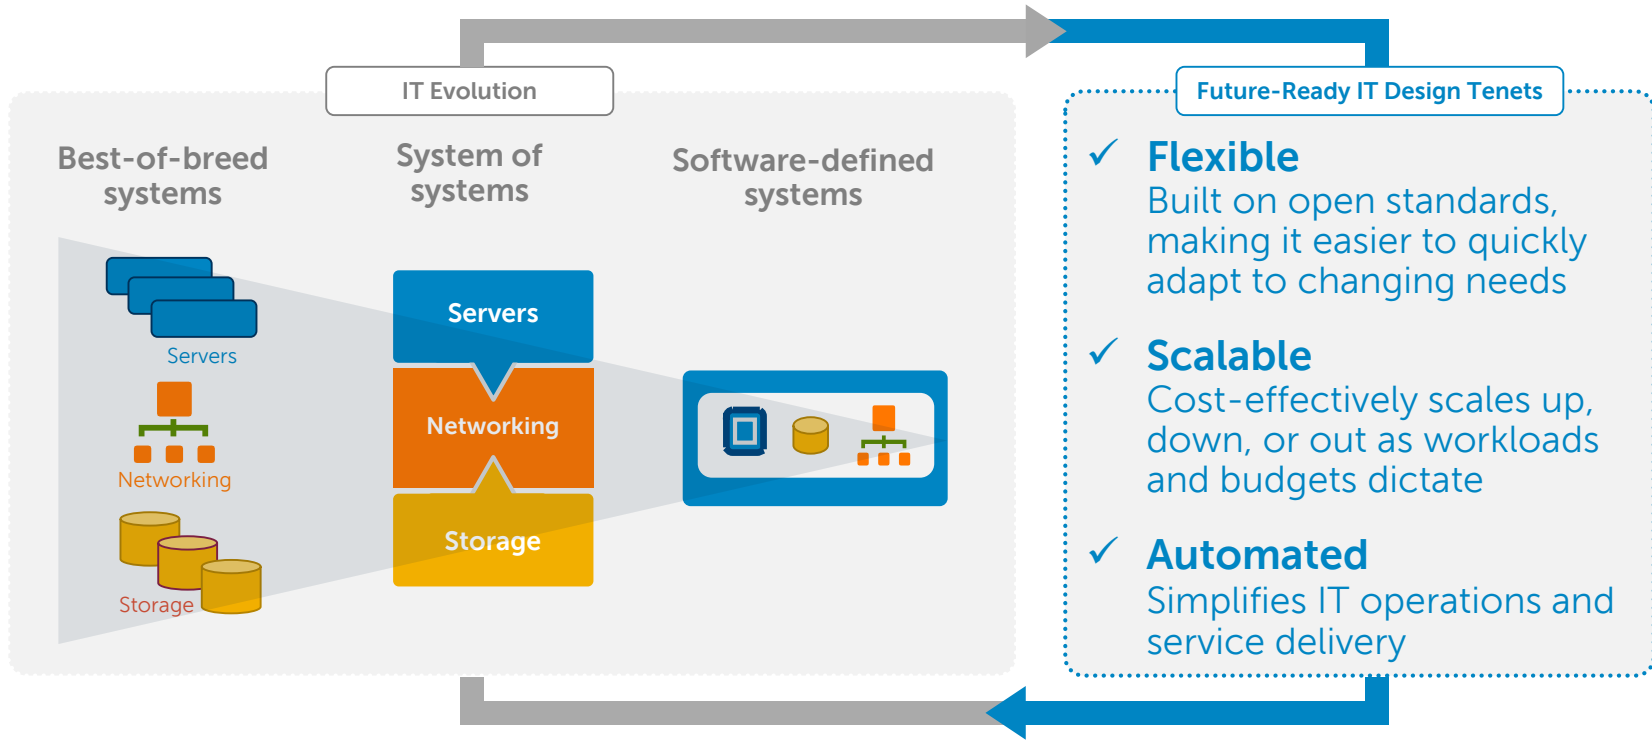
IT Evolution

Best-of-breed systems

System of systems

Software-defined systems

Servers

Networking

Storage

Servers

Networking

Storage

Future-Ready IT Design Tenets

✓ Flexible
Built on open standards, making it easier to quickly adapt to changing needs

✓ Scalable
Cost-effectively scales up, down, or out as workloads and budgets dictate

✓ Automated
Simplifies IT operations and service delivery